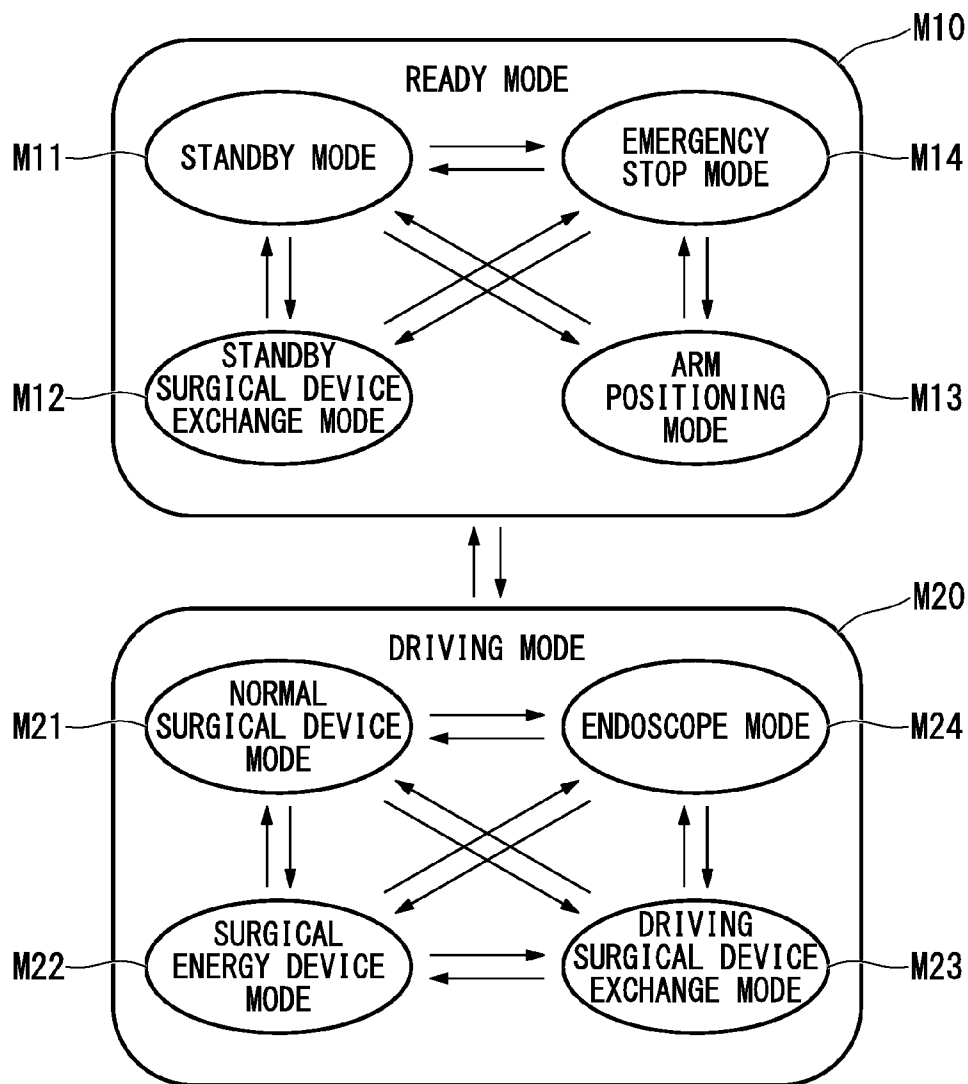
M10

READY MODE

M11 STANDBY MODE

EMERGENCY STOP MODE M14

M12 STANDBY SURGICAL DEVICE EXCHANGE MODE

ARM POSITIONING MODE M13

M20

DRIVING MODE

M21 NORMAL SURGICAL DEVICE MODE

ENDOSCOPE MODE M24

M22 SURGICAL ENERGY DEVICE MODE

DRIVING SURGICAL DEVICE EXCHANGE MODE M23